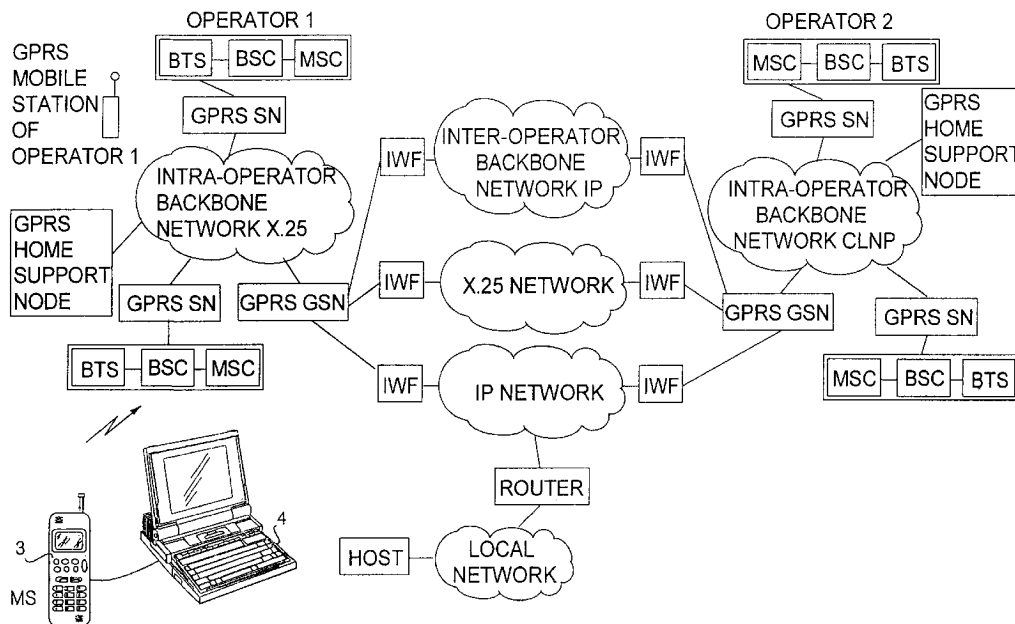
OPERATOR 1

BTS BSC MSC

GPRS MOBILE STATION OF OPERATOR 1

GPRS SN

INTRA-OPERATOR BACKBONE NETWORK X.25

GPRS HOME SUPPORT NODE

GPRS SN

GPRS GSN

BTS BSC MSC

IWF

INTER-OPERATOR BACKBONE NETWORK IP

IWF

IWF

X.25 NETWORK

IWF

IWF

IP NETWORK

IWF

ROUTER

HOST

LOCAL NETWORK

OPERATOR 2

MSC BSC BTS

GPRS SN

GPRS HOME SUPPORT NODE

INTRA-OPERATOR BACKBONE NETWORK CLNP

GPRS GSN

GPRS SN

MSC BSC BTS

3

MS

4